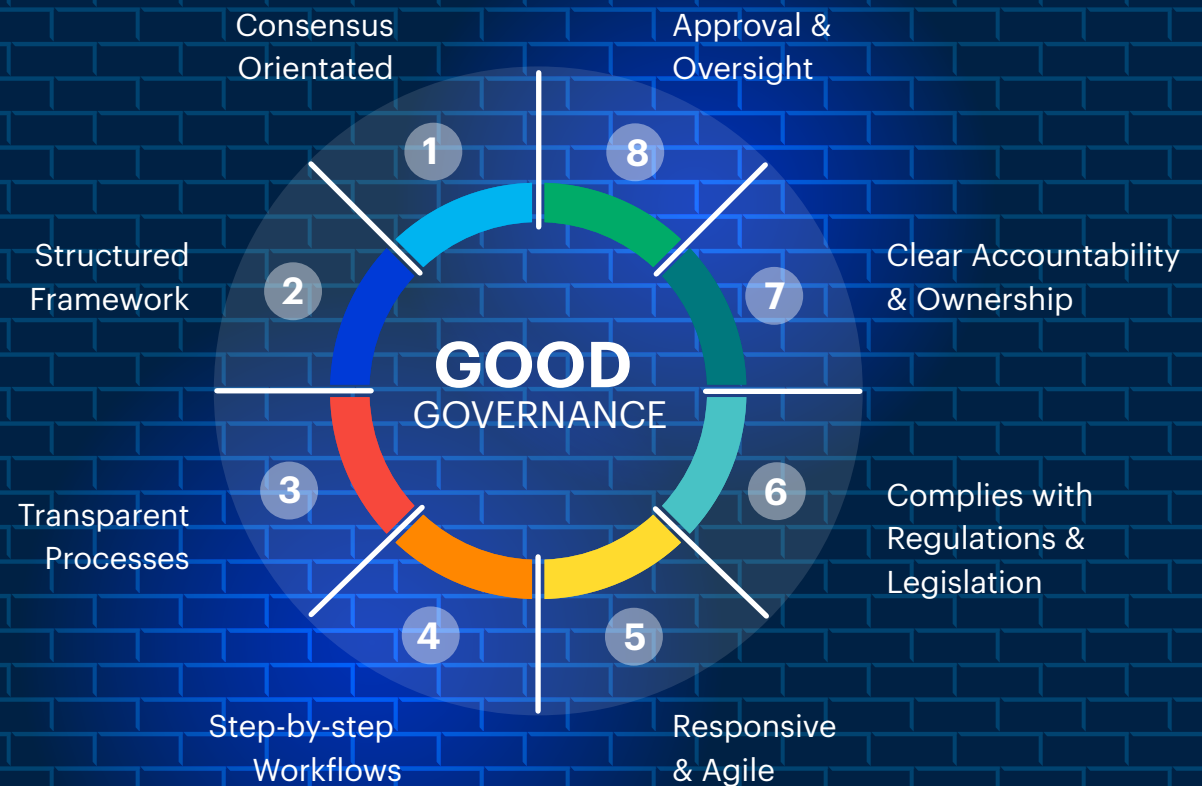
Consensus Orientated

1

Approval & Oversight

8

Structured Framework

2

Clear Accountability & Ownership

7

GOOD
GOVERNANCE

Transparent Processes

3

Complies with Regulations & Legislation

6

4

Step-by-step Workflows

5

Responsive & Agile